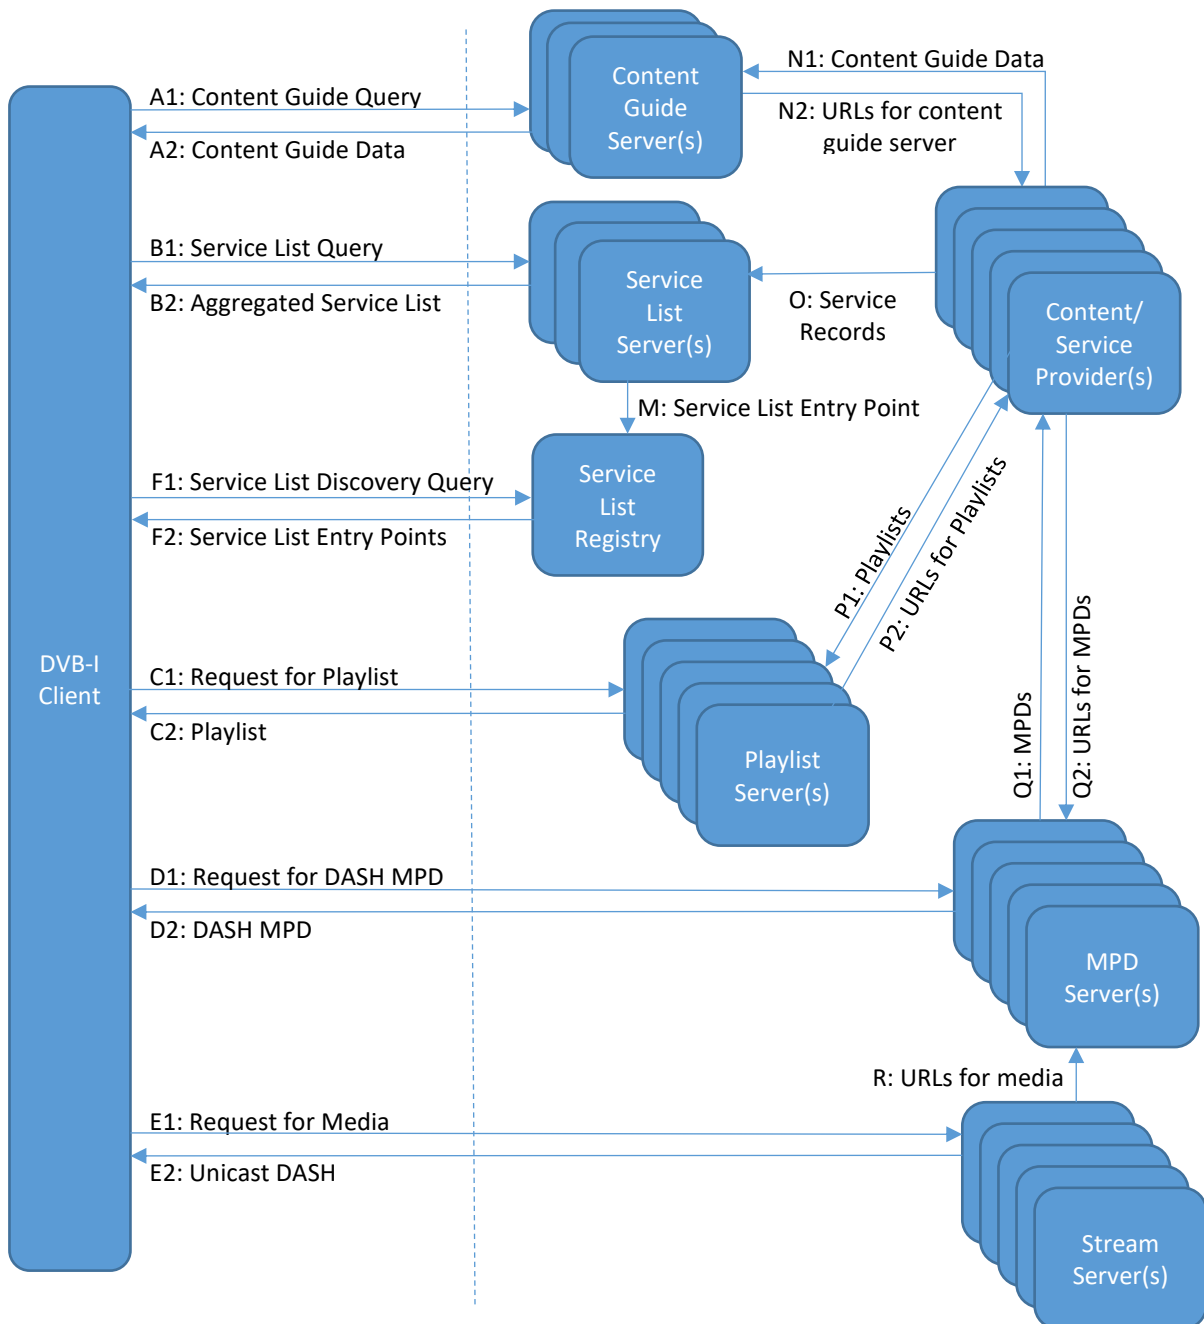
Content Guide Server(s)

N1: Content Guide Data

N2: URLs for content guide server

A1: Content Guide Query

A2: Content Guide Data

B1: Service List Query

B2: Aggregated Service List

Service List Server(s)

O: Service Records

Content/ Service Provider(s)

M: Service List Entry Point

F1: Service List Discovery Query

F2: Service List Entry Points

Service List Registry

P1: Playlists

P2: URLs for Playlists

Q2: URLs for MPDs

Q1: MPDs

DVB-I Client

C1: Request for Playlist

C2: Playlist

Playlist Server(s)

D1: Request for DASH MPD

D2: DASH MPD

MPD Server(s)

R: URLs for media

E1: Request for Media

E2: Unicast DASH

Stream Server(s)